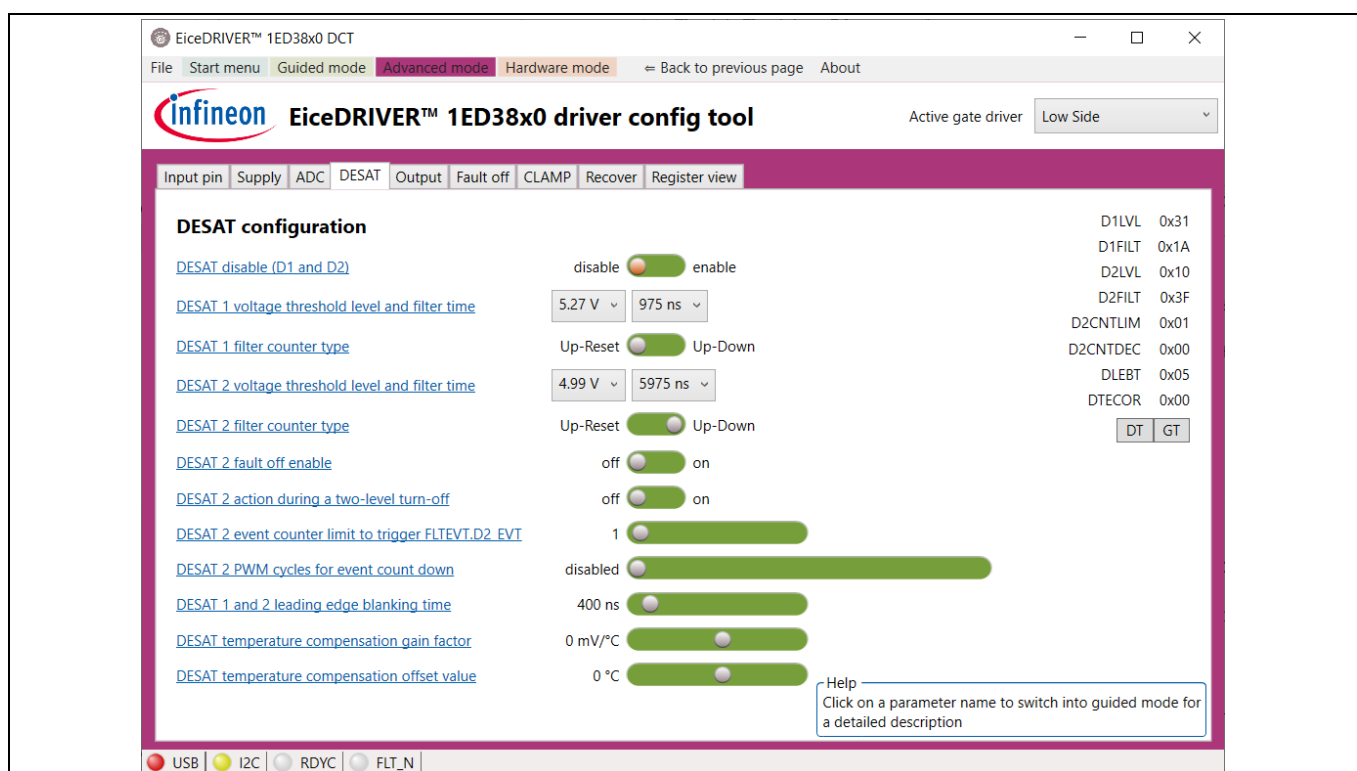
EiceDRIVER™ 1ED38x0 DCT

File Start menu Guided mode Advanced mode Hardware mode ⇐ Back to previous page About

infineon EiceDRIVER™ 1ED38x0 driver config tool

Active gate driver Low Side

Input pin Supply ADC DESAT Output Fault off CLAMP Recover Register view

DESAT configuration

DESAT disable (D1 and D2) disable enable

DESAT 1 voltage threshold level and filter time 5.27 V 975 ns

DESAT 1 filter counter type Up-Reset Up-Down

DESAT 2 voltage threshold level and filter time 4.99 V 5975 ns

DESAT 2 filter counter type Up-Reset Up-Down

DESAT 2 fault off enable off on

DESAT 2 action during a two-level turn-off off on

DESAT 2 event counter limit to trigger FLTEVT.D2_EVT 1

DESAT 2 PWM cycles for event count down disabled

DESAT 1 and 2 leading edge blanking time 400 ns

DESAT temperature compensation gain factor 0 mV/°C

DESAT temperature compensation offset value 0 °C

| | |
|---|---|
| D1LVL | 0x31 |
| D1FILT | 0x1A |
| D2LVL | 0x10 |
| D2FILT | 0x3F |
| D2CNTLIM | 0x01 |
| D2CNTDEC | 0x00 |
| DLEBT | 0x05 |
| DTECOR | 0x00 |

DT GT

Help
Click on a parameter name to switch into guided mode for a detailed description

USB I2C RDYC FLT_N